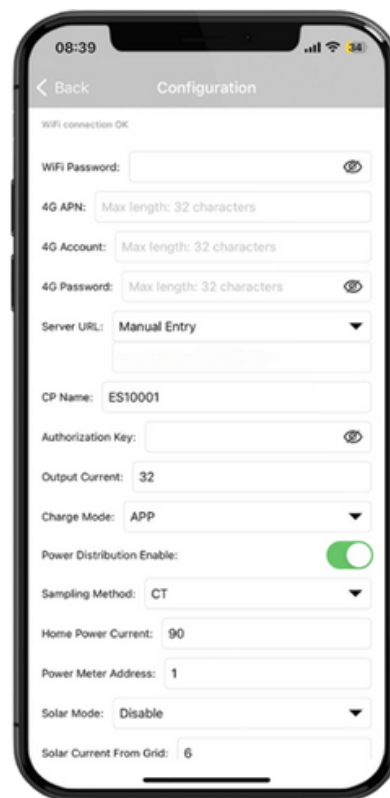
08:39

34

< Back

Configuration

WiFi connection OK

WiFi Password:

4G APN: Max length: 32 characters

4G Account: Max length: 32 characters

4G Password: Max length: 32 characters

Server URL: Manual Entry

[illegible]

CP Name: ES10001

Authorization Key:

Output Current: 32

Charge Mode: APP

Power Distribution Enable:

Sampling Method: CT

Home Power Current: 90

Power Meter Address: 1

Solar Mode: Disable

Solar Current From Grid: 6